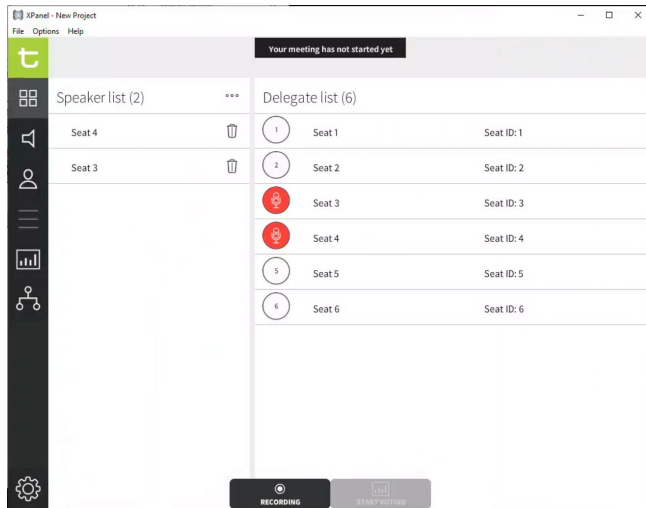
XPanel - New Project
File Options Help

Your meeting has not started yet

Speaker list (2)

Seat 4

Seat 3

Delegate list (6)

| | | |
|---|---|---|
| 1 | Seat 1 | Seat ID: 1 |
| 2 | Seat 2 | Seat ID: 2 |
| | Seat 3 | Seat ID: 3 |
| | Seat 4 | Seat ID: 4 |
| 5 | Seat 5 | Seat ID: 5 |
| 6 | Seat 6 | Seat ID: 6 |

RECORDING

START VOTING